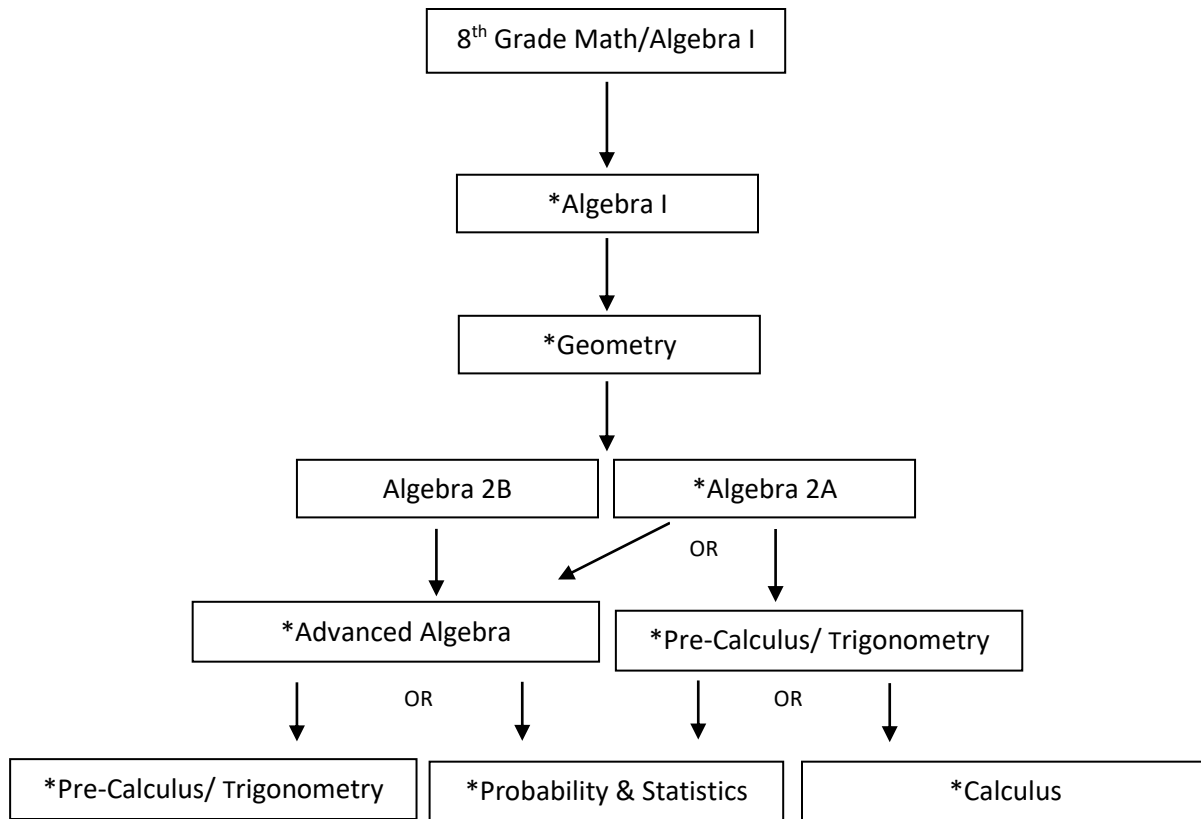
8$^{th}$ Grade Math/Algebra I

*Algebra I

*Geometry

Algebra 2B

*Algebra 2A

OR

*Advanced Algebra

*Pre-Calculus/ Trigonometry

OR

OR

*Pre-Calculus/ Trigonometry

*Probability & Statistics

*Calculus